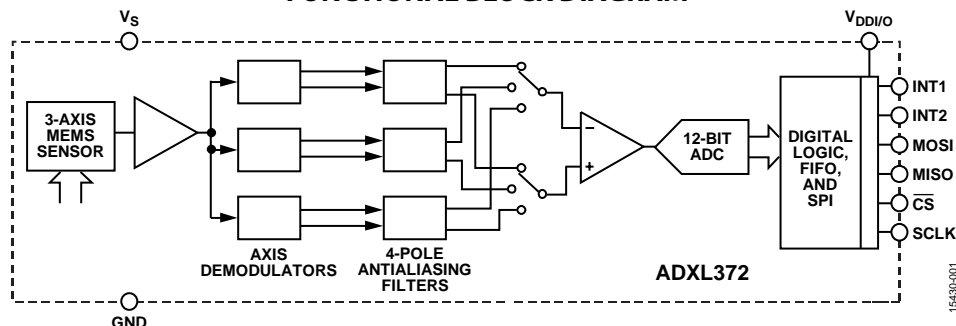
FUNCTIONAL BLOCK DIAGRAM

$V_S$

$V_{DDI/O}$

3-AXIS MEMS SENSOR

AXIS DEMODULATORS

4-POLE ANTIALIASING FILTERS

–

+

12-BIT ADC

DIGITAL LOGIC, FIFO, AND SPI

INT1

INT2

MOSI

MISO

$\overline{CS}$

SCLK

ADXL372

GND

15430-001